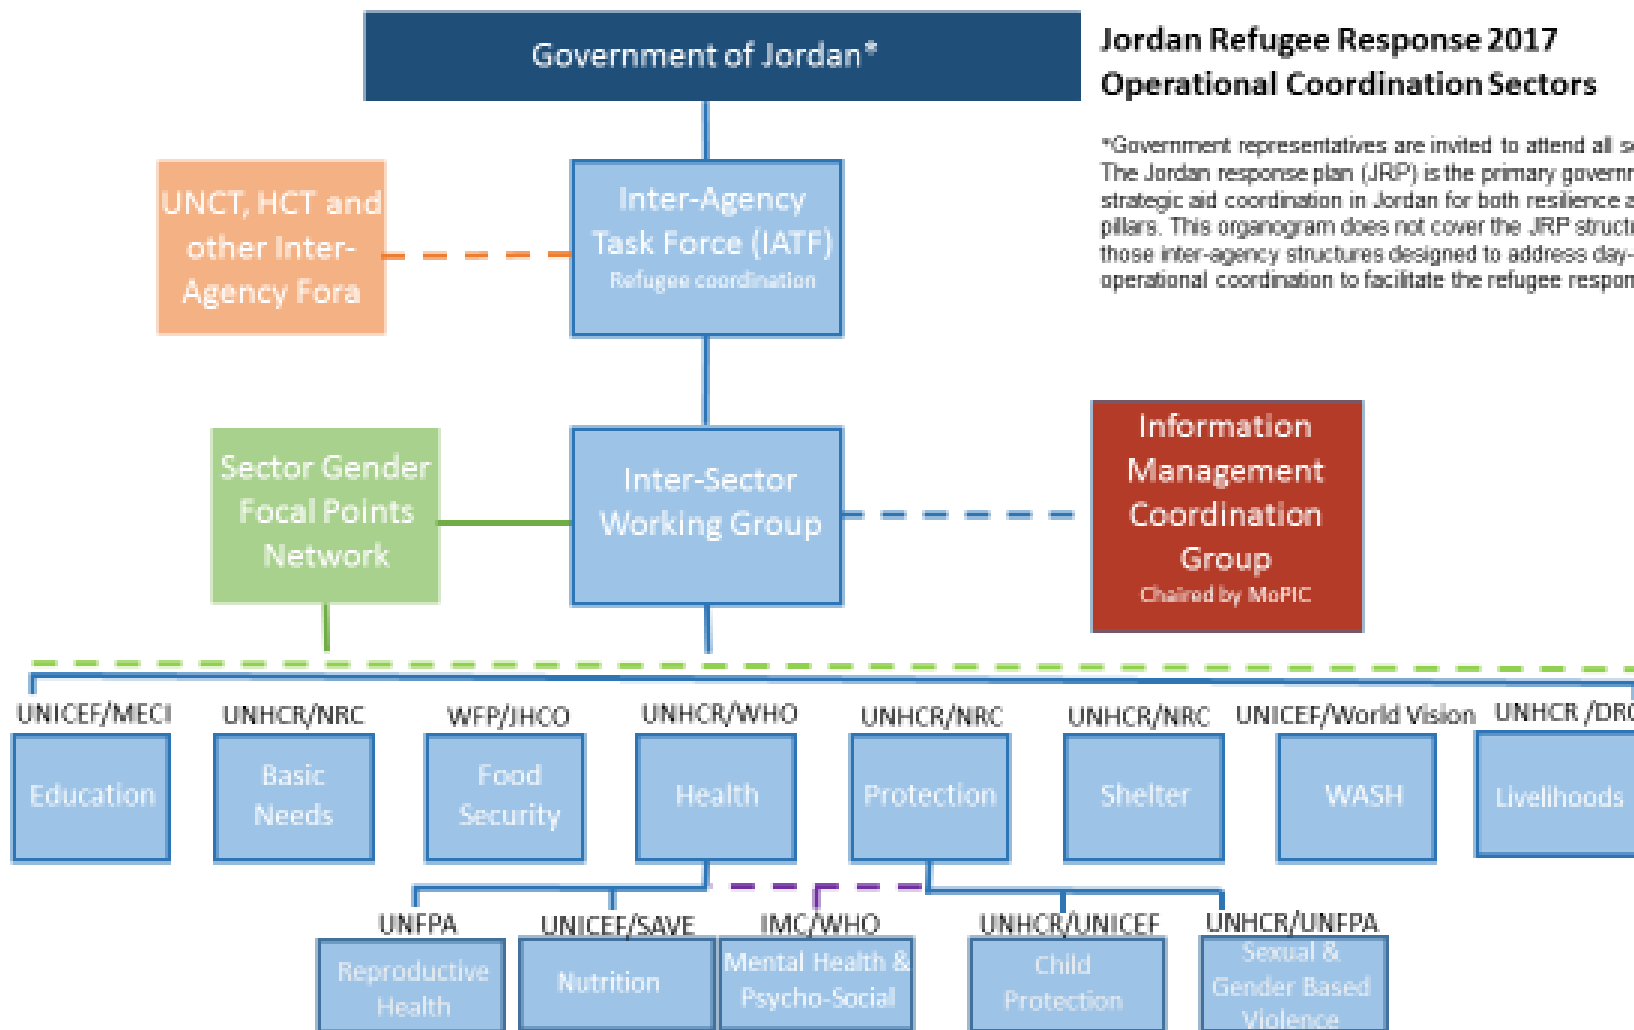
Government of Jordan*

Jordan Refugee Response 2017
Operational Coordination Sectors

*Government representatives are invited to attend all s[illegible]
The Jordan response plan (JRP) is the primary governm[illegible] strategic aid coordination in Jordan for both resilience a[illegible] pillars. This organogram does not cover the JRP structu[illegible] those inter-agency structures designed to address day-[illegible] operational coordination to facilitate the refugee respon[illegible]

UNCT, HCT and other Inter-Agency Fora

Inter-Agency Task Force (IATF)
Refugee coordination

Sector Gender Focal Points Network

Inter-Sector Working Group

Information Management Coordination Group
Chaired by MoPIC

UNICEF/MECI
Education

UNHCR/NRC
Basic Needs

WFP/JHCO
Food Security

UNHCR/WHO
Health

UNHCR/NRC
Protection

UNHCR/NRC
Shelter

UNICEF/World Vision
WASH

UNHCR /DR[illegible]
Livelihoods

UNFPA
Reproductive Health

UNICEF/SAVE
Nutrition

IMC/WHO
Mental Health & Psycho-Social

UNHCR/UNICEF
Child Protection

UNHCR/UNFPA
Sexual & Gender Based Violence